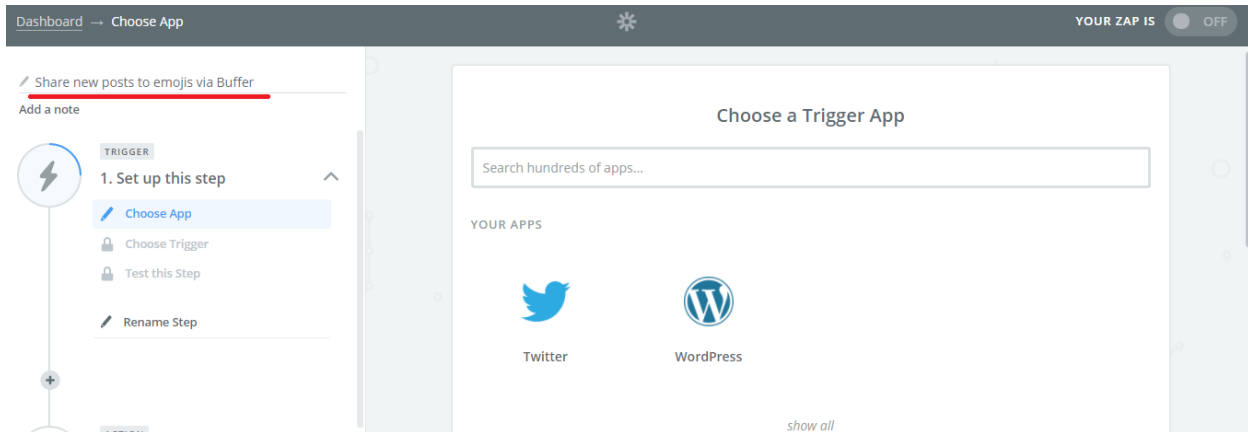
Dashboard → Choose App

YOUR ZAP IS OFF

Share new posts to emojis via Buffer

Add a note

TRIGGER

1. Set up this step

Choose App

Choose Trigger

Test this Step

Rename Step

Choose a Trigger App

Search hundreds of apps...

YOUR APPS

Twitter

WordPress

show all